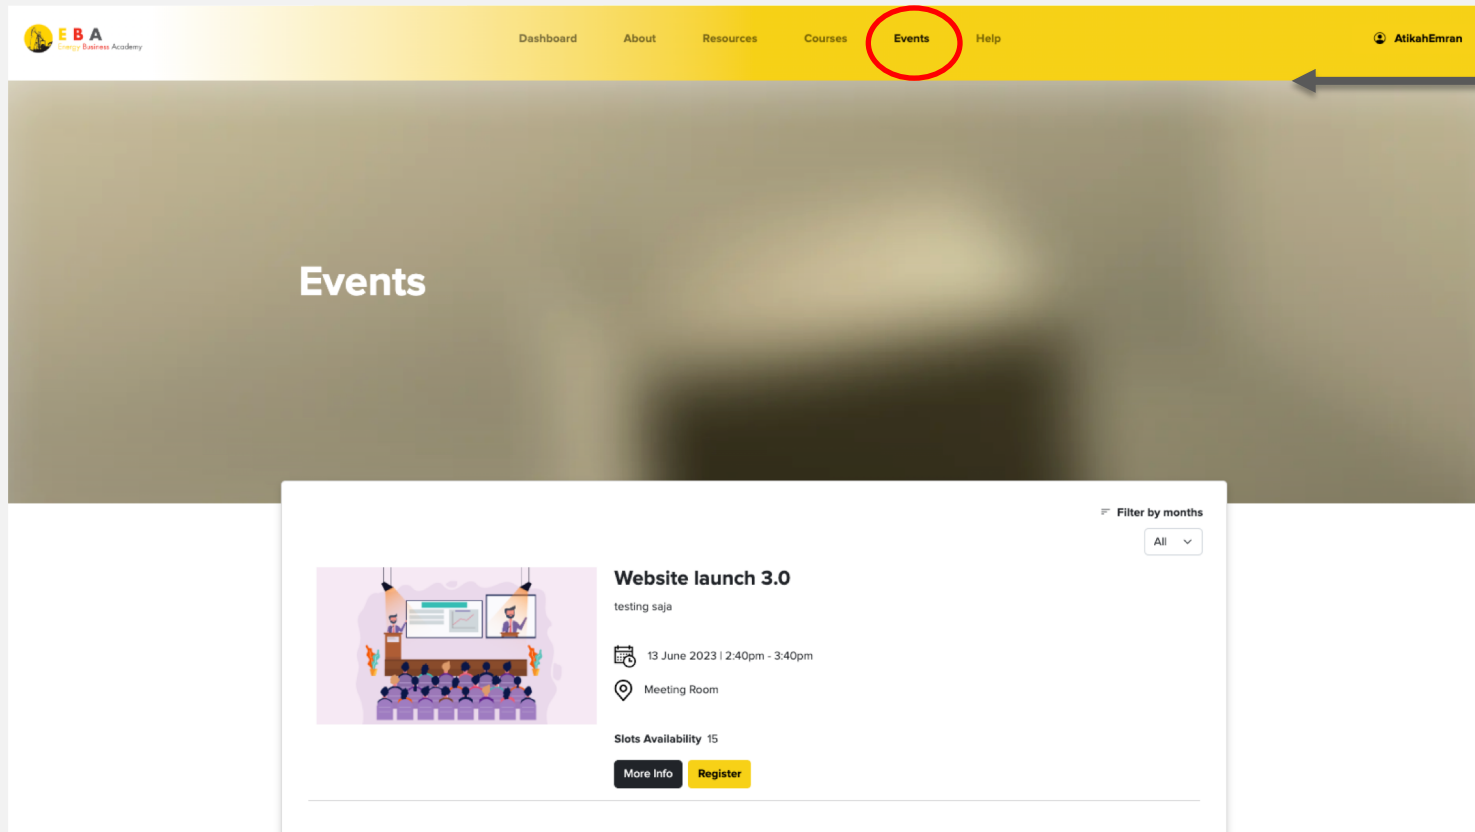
E B A
Energy Business Academy

Dashboard About Resources Courses Events Help

AtikahEmran

Events

Filter by months

All

Website launch 3.0

testing saja

13 June 2023 | 2:40pm - 3:40pm

Meeting Room

Slots Availability 15

More Info Register